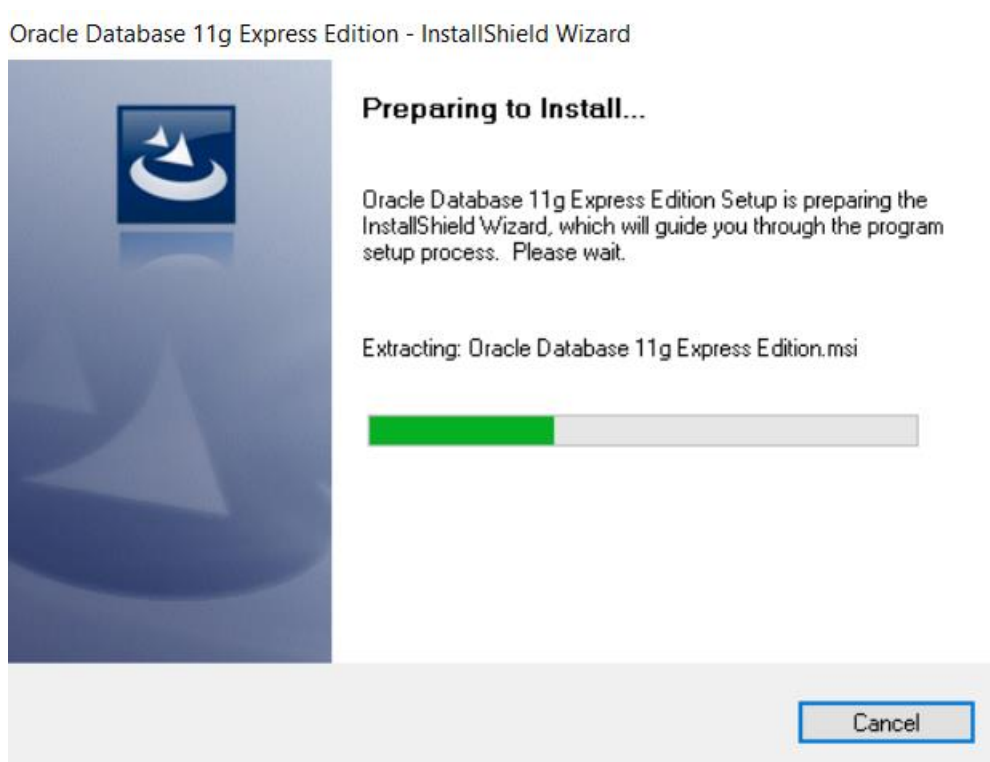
Oracle Database 11g Express Edition - InstallShield Wizard

Preparing to Install...

Oracle Database 11g Express Edition Setup is preparing the InstallShield Wizard, which will guide you through the program setup process. Please wait.

Extracting: Oracle Database 11g Express Edition.msi

Cancel